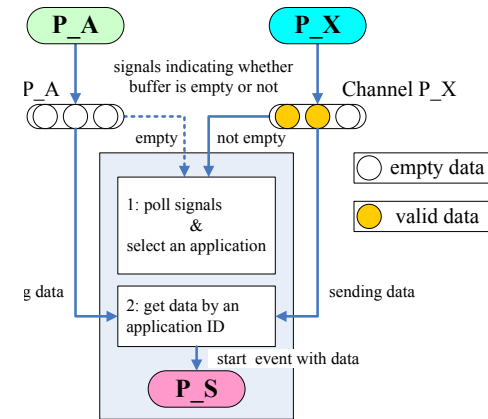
P_A

P_X

signals indicating whether buffer is empty or not

P_A

Channel P_X

empty

not empty

empty data

valid data

1: poll signals & select an application

g data

2: get data by an application ID

sending data

start event with data

P_S